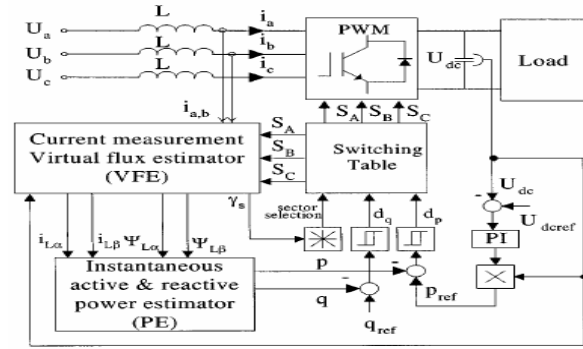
$U_a$
$U_b$
$U_c$
L
L
L
$i_a$
$i_b$
$i_c$
PWM
$U_{dc}$
Load
$i_{a,b}$
$S_A$ $S_B$ $S_C$
Current measurement
Virtual flux estimator
(VFE)
$S_A$
$S_B$
$S_C$
Switching
Table
$\gamma_s$
sector
selection
$d_q$
$d_p$
-
$U_{dc}$
$U_{dcref}$
PI
$i_{L\alpha}$
$i_{L\beta}$
$\Psi_{L\alpha}$
$\Psi_{L\beta}$
Instantaneous
active & reactive
power estimator
(PE)
p
-
-
q
$q_{ref}$
$p_{ref}$